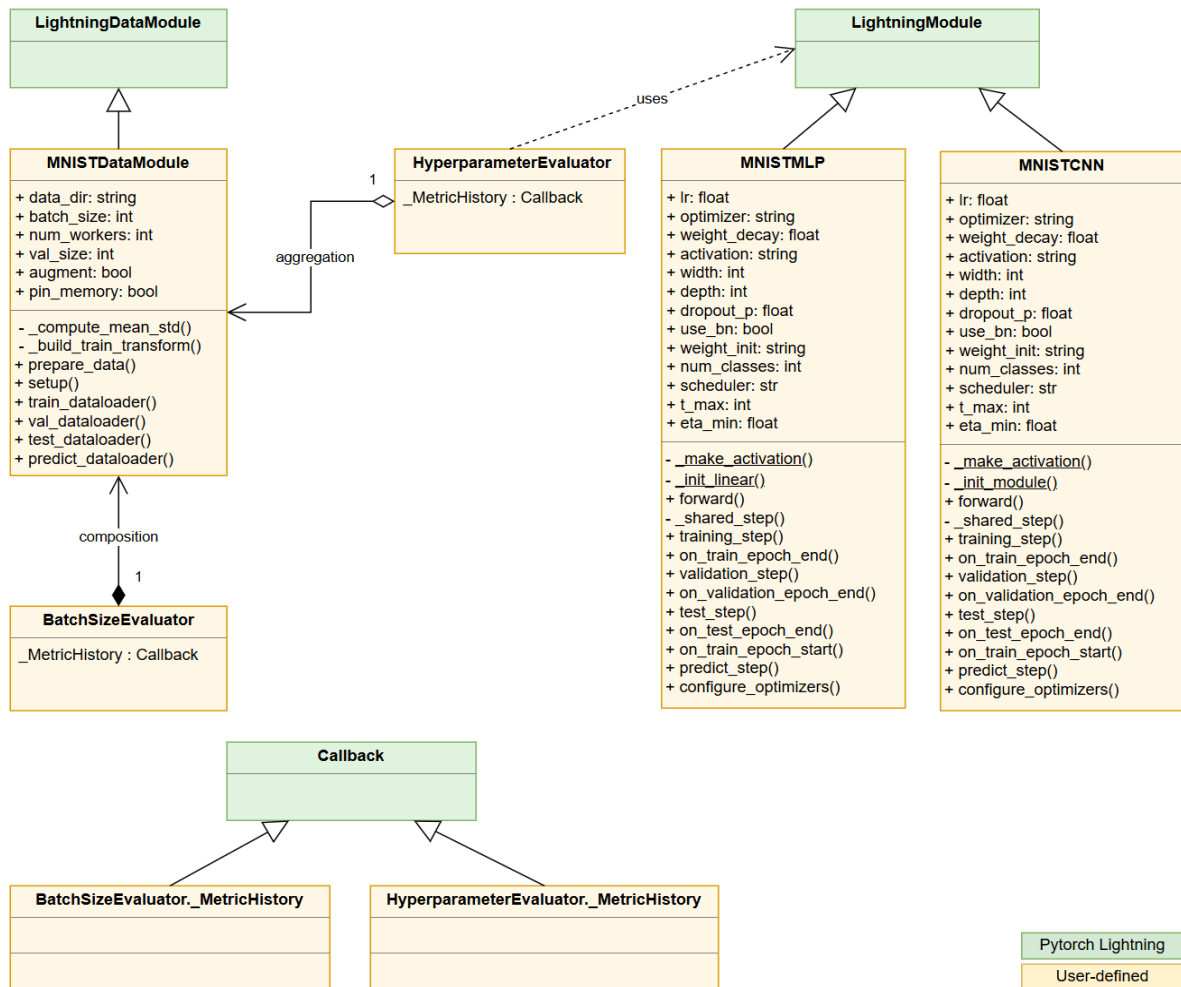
LightningDataModule

LightningModule

uses

MNISTDataModule
+ data_dir: string
+ batch_size: int
+ num_workers: int
+ val_size: int
+ augment: bool
+ pin_memory: bool
- _compute_mean_std()
- _build_train_transform()
+ prepare_data()
+ setup()
+ train_dataloader()
+ val_dataloader()
+ test_dataloader()
+ predict_dataloader()

1

aggregation

HyperparameterEvaluator
_MetricHistory : Callback

MNISTMLP
+ lr: float
+ optimizer: string
+ weight_decay: float
+ activation: string
+ width: int
+ depth: int
+ dropout_p: float
+ use_bn: bool
+ weight_init: string
+ num_classes: int
+ scheduler: str
+ t_max: int
+ eta_min: float
- _make_activation()
- _init_linear()
+ forward()
- _shared_step()
+ training_step()
+ on_train_epoch_end()
+ validation_step()
+ on_validation_epoch_end()
+ test_step()
+ on_test_epoch_end()
+ on_train_epoch_start()
+ predict_step()
+ configure_optimizers()

MNISTCNN
+ lr: float
+ optimizer: string
+ weight_decay: float
+ activation: string
+ width: int
+ depth: int
+ dropout_p: float
+ use_bn: bool
+ weight_init: string
+ num_classes: int
+ scheduler: str
+ t_max: int
+ eta_min: float
- _make_activation()
- _init_module()
+ forward()
- _shared_step()
+ training_step()
+ on_train_epoch_end()
+ validation_step()
+ on_validation_epoch_end()
+ test_step()
+ on_test_epoch_end()
+ on_train_epoch_start()
+ predict_step()
+ configure_optimizers()

composition

1

BatchSizeEvaluator
_MetricHistory : Callback

Callback

BatchSizeEvaluator._MetricHistory

HyperparameterEvaluator._MetricHistory

Pytorch Lightning

User-defined